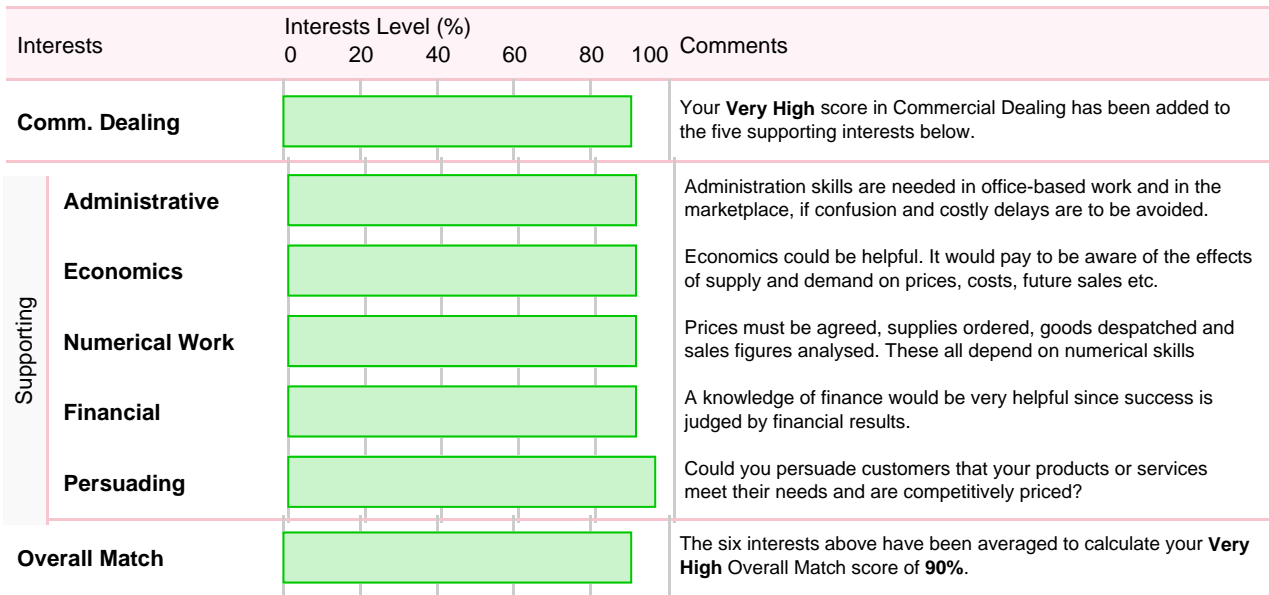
| Interests | Interests Level (%) 0 20 40 60 80 100 | Comments |
|---|---|---|
| **Comm. Dealing** | | Your **Very High** score in Commercial Dealing has been added to the five supporting interests below. |
| Supporting **Administrative** | | Administration skills are needed in office-based work and in the marketplace, if confusion and costly delays are to be avoided. |
| **Economics** | | Economics could be helpful. It would pay to be aware of the effects of supply and demand on prices, costs, future sales etc. |
| **Numerical Work** | | Prices must be agreed, supplies ordered, goods despatched and sales figures analysed. These all depend on numerical skills |
| **Financial** | | A knowledge of finance would be very helpful since success is judged by financial results. |
| **Persuading** | | Could you persuade customers that your products or services meet their needs and are competitively priced? |
| **Overall Match** | | The six interests above have been averaged to calculate your **Very High** Overall Match score of **90%**. |